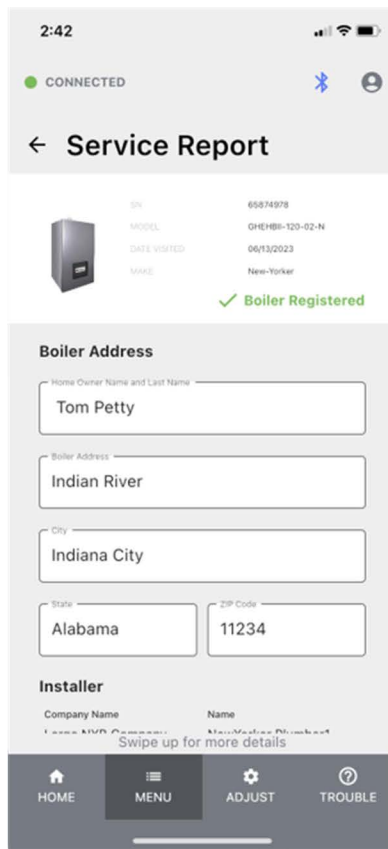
2:42

CONNECTED

← Service Report

SN 65874978
MODEL GHEHBII-120-02-N
DATE VISITED 06/13/2023
MAKE New-Yorker

✓ Boiler Registered

Boiler Address

Home Owner Name and Last Name
Tom Petty

Boiler Address
Indian River

City
Indiana City

State
Alabama

ZIP Code
11234

Installer

| Company Name | Name |
|---|---|
| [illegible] | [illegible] |

Swipe up for more details

HOME MENU ADJUST TROUBLE